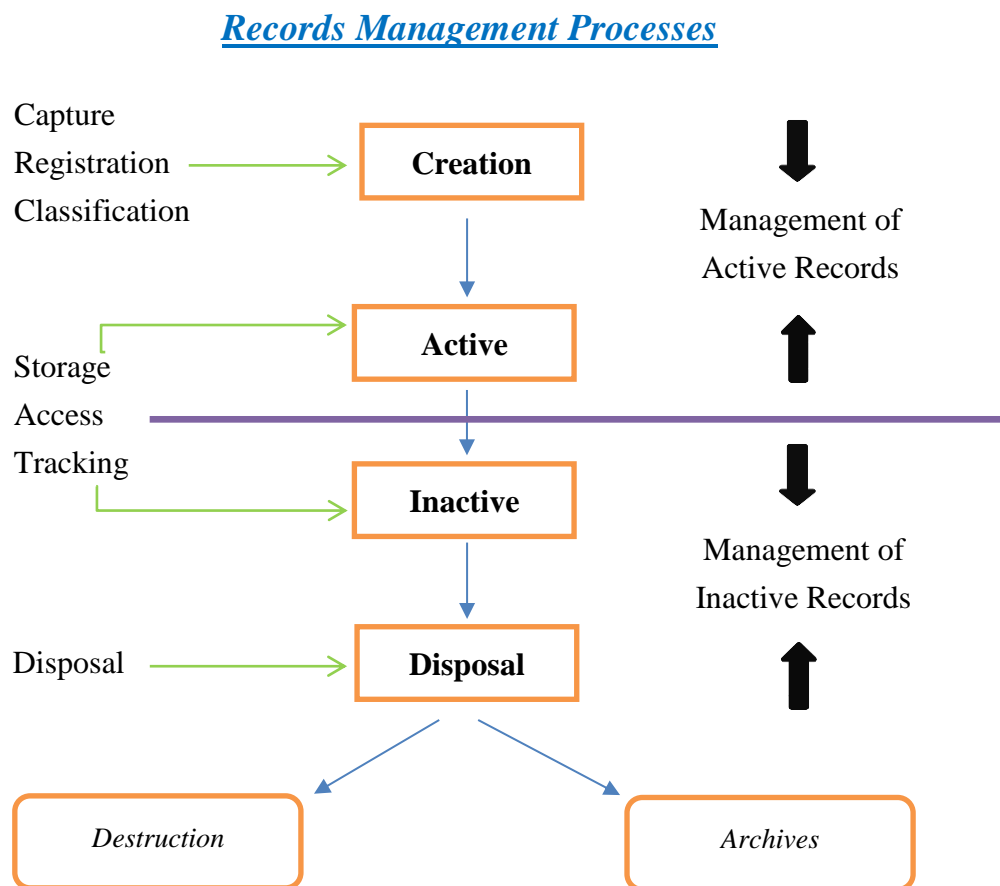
Records Management Processes

Capture
Registration
Classification

Creation

Management of Active Records

Active

Storage
Access
Tracking

Inactive

Management of Inactive Records

Disposal

Disposal

Destruction

Archives